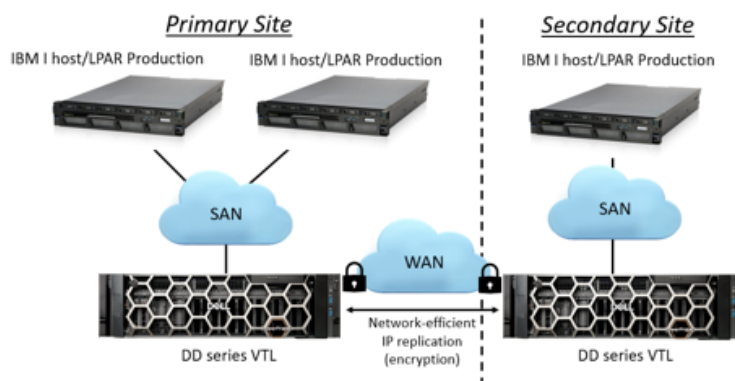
Primary Site

IBM I host/LPAR Production

IBM I host/LPAR Production

SAN

DD series VTL

WAN

Network-efficient IP replication (encryption)

Secondary Site

IBM I host/LPAR Production

SAN

DD series VTL